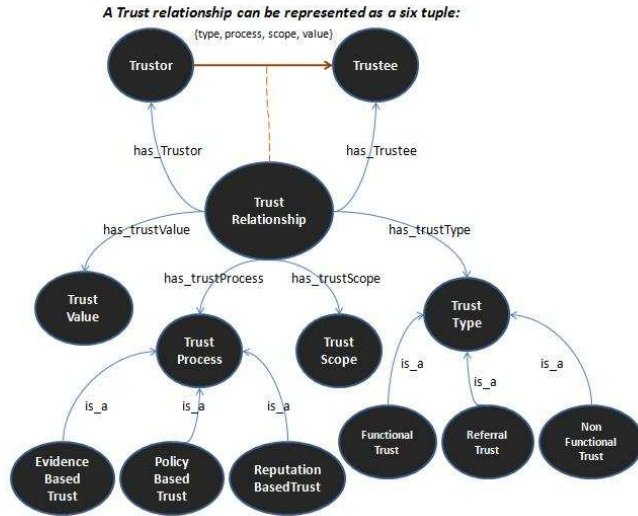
A Trust relationship can be represented as a six tuple:

(type, process, scope, value)

Trustor

Trustee

has_Trustor

has_Trustee

Trust Relationship

has_trustValue

has_trustType

has_trustProcess

has_trustScope

Trust Value

Trust Type

Trust Process

Trust Scope

is_a

is_a

is_a

is_a

is_a

is_a

Evidence Based Trust

Policy Based Trust

Reputation BasedTrust

Functional Trust

Referral Trust

Non Functional Trust